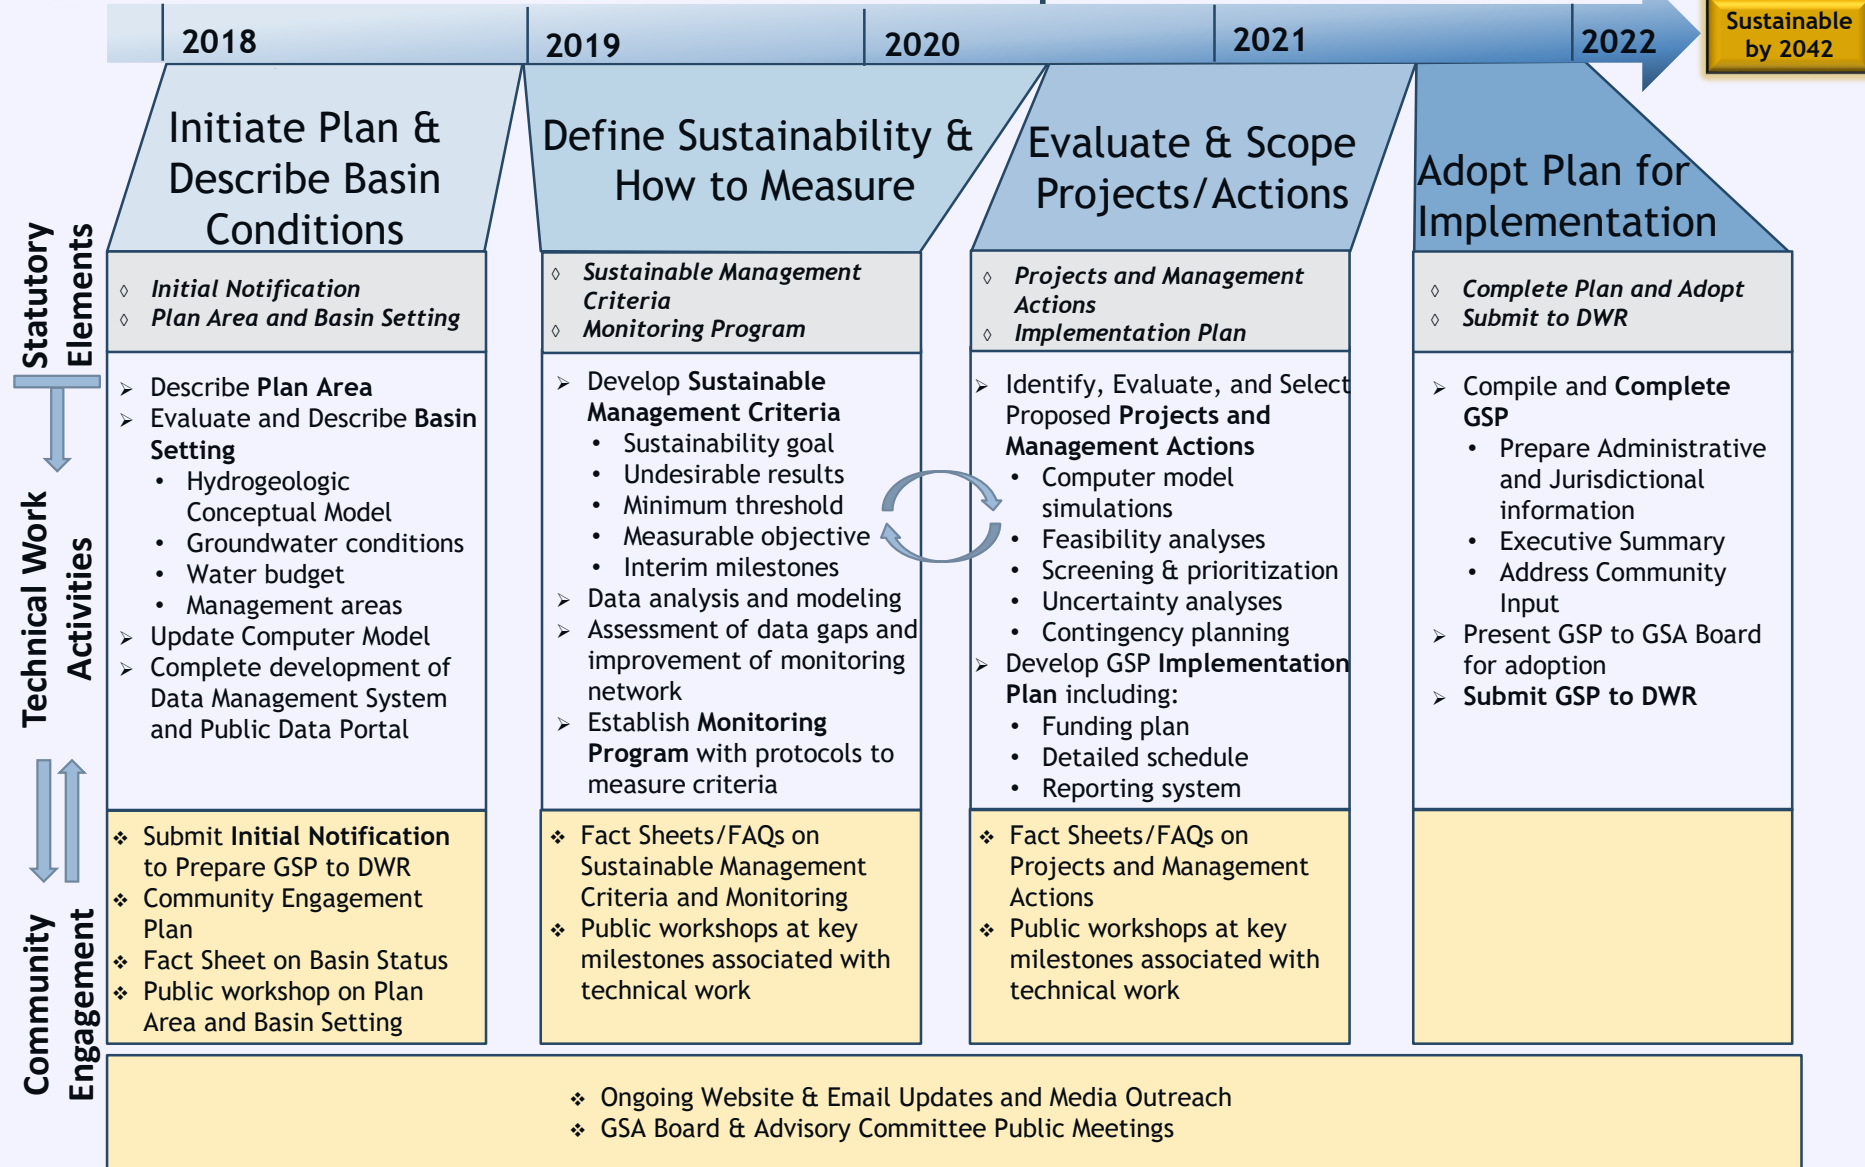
2018 2019 2020 2021 2022

Sustainable by 2042

Statutory Elements

Technical Work Activities

Community Engagement

Initiate Plan & Describe Basin Conditions

◊ Initial Notification
◊ Plan Area and Basin Setting

➢ Describe Plan Area
➢ Evaluate and Describe Basin Setting
• Hydrogeologic Conceptual Model
• Groundwater conditions
• Water budget
• Management areas
➢ Update Computer Model
➢ Complete development of Data Management System and Public Data Portal

❖ Submit Initial Notification to Prepare GSP to DWR
❖ Community Engagement Plan
❖ Fact Sheet on Basin Status
❖ Public workshop on Plan Area and Basin Setting

Define Sustainability & How to Measure

◊ Sustainable Management Criteria
◊ Monitoring Program

➢ Develop Sustainable Management Criteria
• Sustainability goal
• Undesirable results
• Minimum threshold
• Measurable objective
• Interim milestones
➢ Data analysis and modeling
➢ Assessment of data gaps and improvement of monitoring network
➢ Establish Monitoring Program with protocols to measure criteria

❖ Fact Sheets/FAQs on Sustainable Management Criteria and Monitoring
❖ Public workshops at key milestones associated with technical work

Evaluate & Scope Projects/Actions

◊ Projects and Management Actions
◊ Implementation Plan

➢ Identify, Evaluate, and Select Proposed Projects and Management Actions
• Computer model simulations
• Feasibility analyses
• Screening & prioritization
• Uncertainty analyses
• Contingency planning
➢ Develop GSP Implementation Plan including:
• Funding plan
• Detailed schedule
• Reporting system

❖ Fact Sheets/FAQs on Projects and Management Actions
❖ Public workshops at key milestones associated with technical work

Adopt Plan for Implementation

◊ Complete Plan and Adopt
◊ Submit to DWR

➢ Compile and Complete GSP
• Prepare Administrative and Jurisdictional information
• Executive Summary
• Address Community Input
➢ Present GSP to GSA Board for adoption
➢ Submit GSP to DWR

❖ Ongoing Website & Email Updates and Media Outreach
❖ GSA Board & Advisory Committee Public Meetings